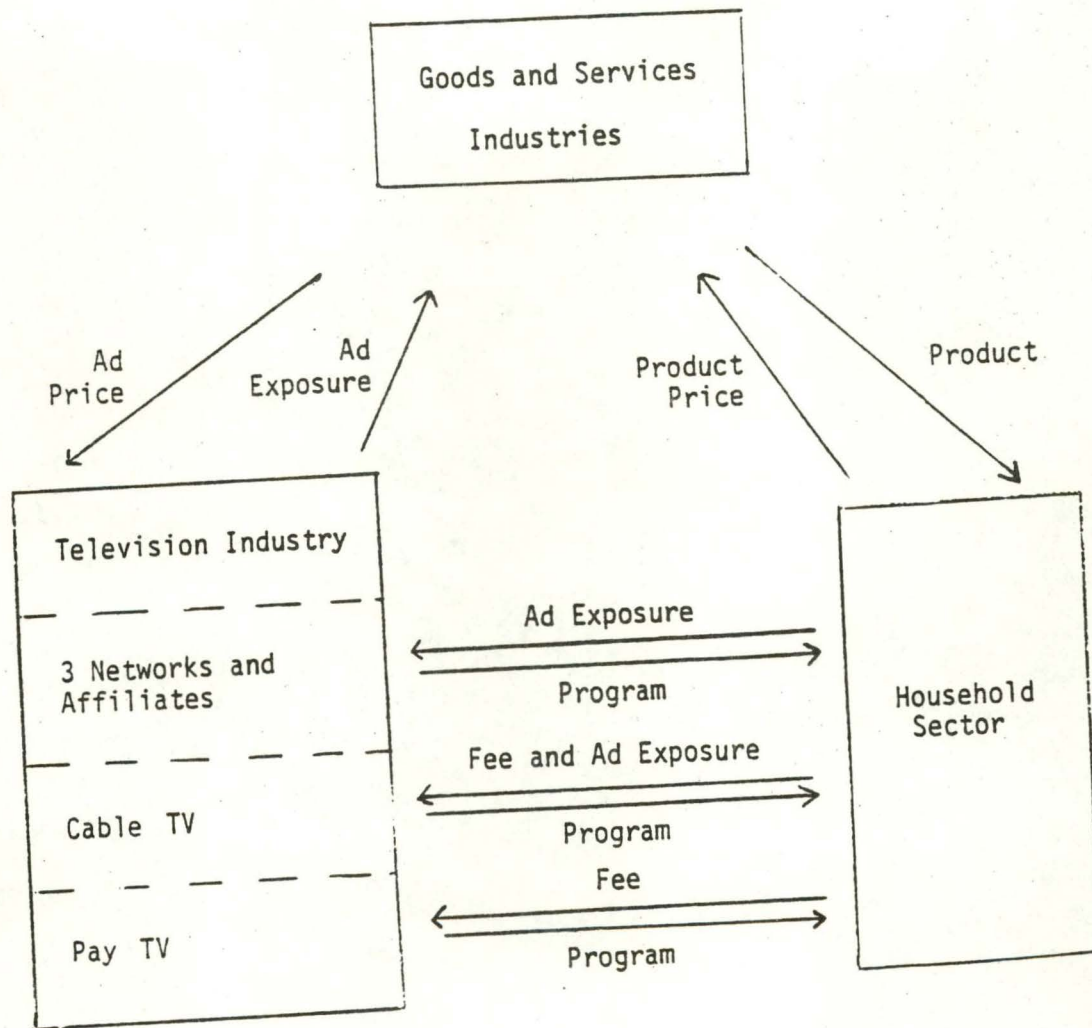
Goods and Services Industries

Ad Price

Ad Exposure

Product Price

Product

Television Industry

3 Networks and Affiliates

Cable TV

Pay TV

Ad Exposure

Program

Fee and Ad Exposure

Program

Fee

Program

Household Sector